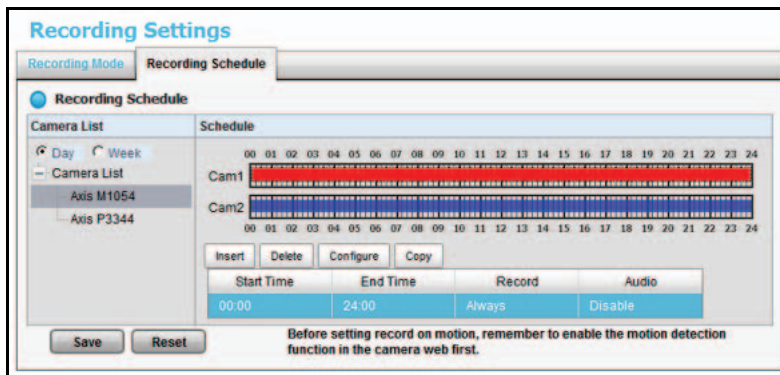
Recording Settings

Recording Mode | Recording Schedule

Recording Schedule

Camera List

Day Week

Camera List

Axis M1054

Axis P3344

Schedule

00 01 02 03 04 05 06 07 08 09 10 11 12 13 14 15 16 17 18 19 20 21 22 23 24

Cam1

Cam2

00 01 02 03 04 05 06 07 08 09 10 11 12 13 14 15 16 17 18 19 20 21 22 23 24

Insert Delete Configure Copy

| Start Time | End Time | Record | Audio |
|---|---|---|---|
| 00:00 | 24:00 | Always | Disable |

Save Reset

Before setting record on motion, remember to enable the motion detection function in the camera web first.